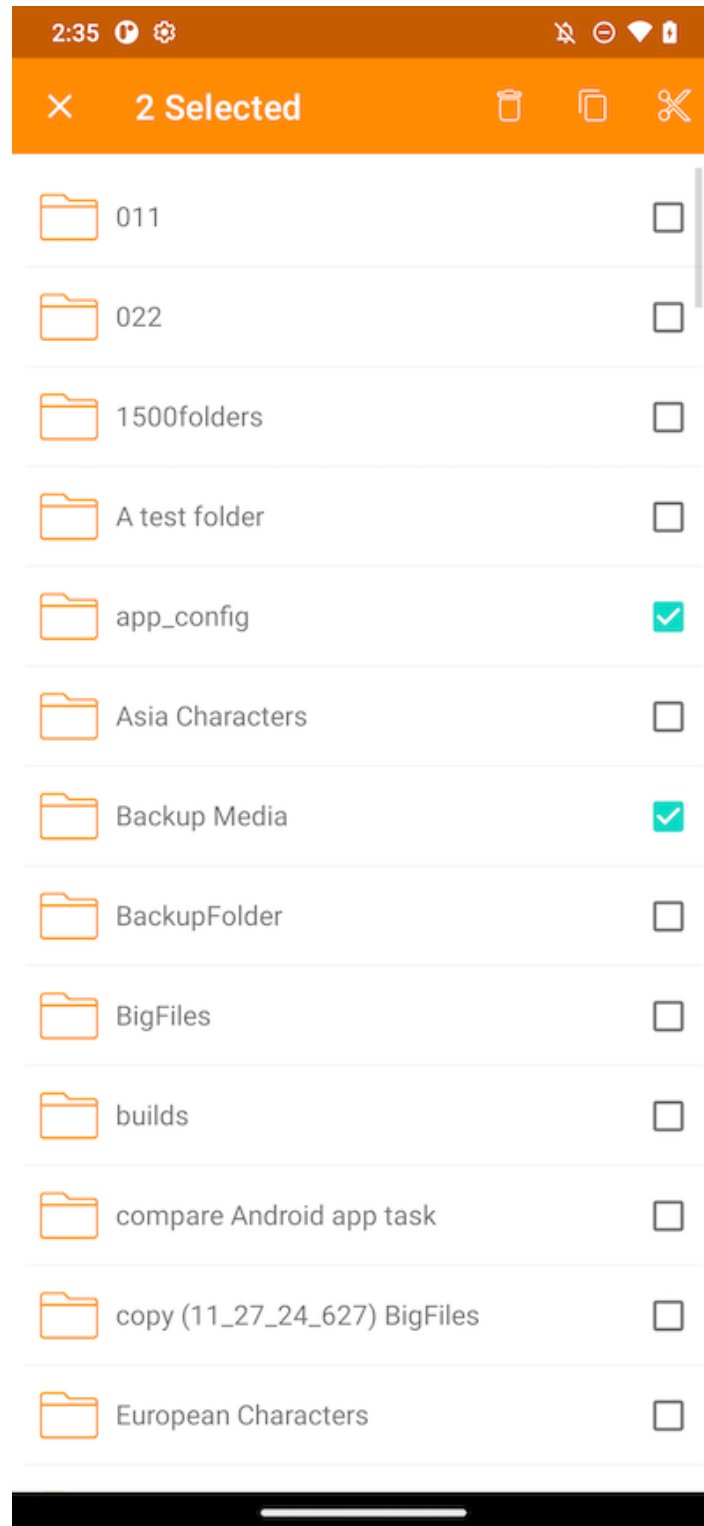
2:35

2 Selected

011

022

1500folders

A test folder

app_config

Asia Characters

Backup Media

BackupFolder

BigFiles

builds

compare Android app task

copy (11_27_24_627) BigFiles

European Characters